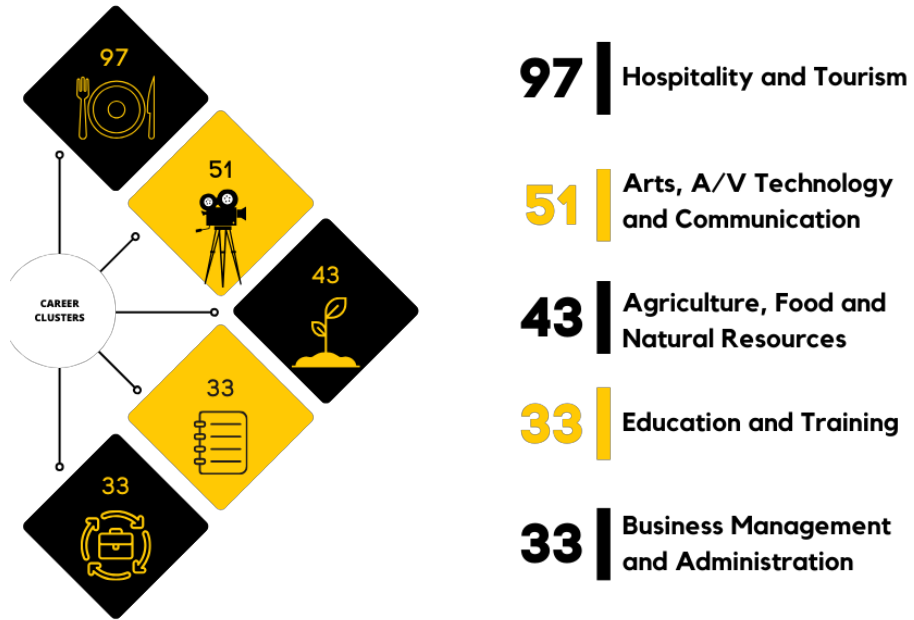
97

51

43

33

33

CAREER CLUSTERS

97 Hospitality and Tourism

51 Arts, A/V Technology and Communication

43 Agriculture, Food and Natural Resources

33 Education and Training

33 Business Management and Administration